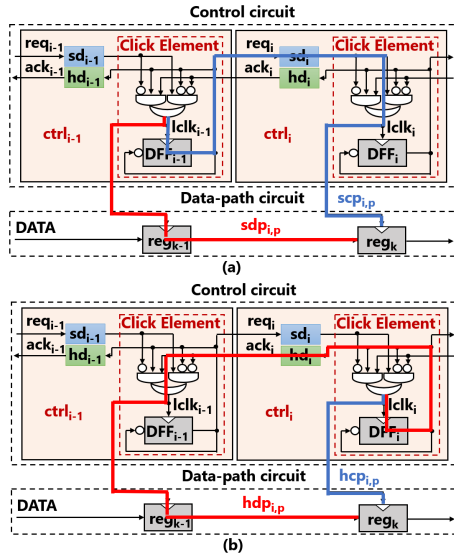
Control circuit

$req_{i-1}$
$sd_{i-1}$
$ack_{i-1}$
$hd_{i-1}$
Click Element
$ctrl_{i-1}$
$lclk_{i-1}$
$DFF_{i-1}$

$req_i$
$sd_i$
$ack_i$
$hd_i$
Click Element
$ctrl_i$
$lclk_i$
$DFF_i$

Data-path circuit

DATA
$reg_{k-1}$
$sdp_{i,p}$
$scp_{i,p}$
$reg_k$

(a)

Control circuit

$req_{i-1}$
$sd_{i-1}$
$ack_{i-1}$
$hd_{i-1}$
Click Element
$ctrl_{i-1}$
$lclk_{i-1}$
$DFF_{i-1}$

$req_i$
$sd_i$
$ack_i$
$hd_i$
Click Element
$ctrl_i$
$lclk_i$
$DFF_i$

Data-path circuit

DATA
$reg_{k-1}$
$hdp_{i,p}$
$hcp_{i,p}$
$reg_k$

(b)